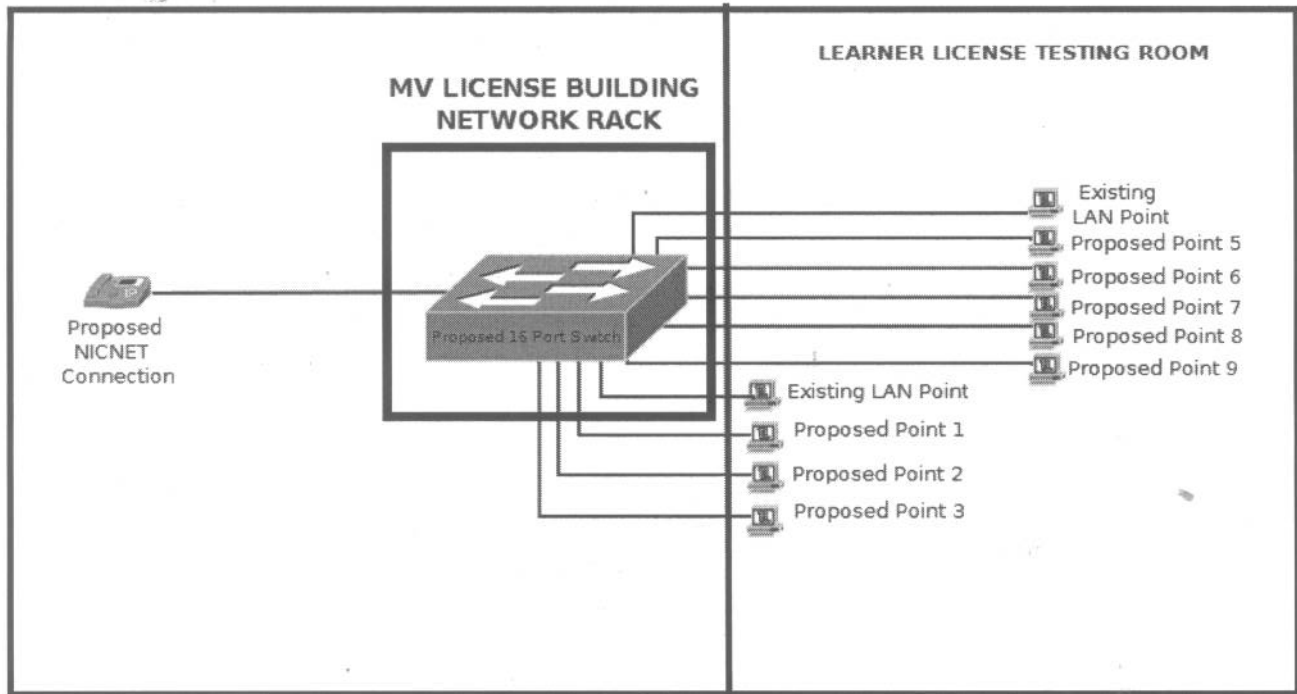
LEARNER LICENSE TESTING ROOM

MV LICENSE BUILDING NETWORK RACK

Proposed NICNET Connection

Proposed 16 Port Switch

Existing LAN Point
Proposed Point 5
Proposed Point 6
Proposed Point 7
Proposed Point 8
Proposed Point 9

Existing LAN Point
Proposed Point 1
Proposed Point 2
Proposed Point 3